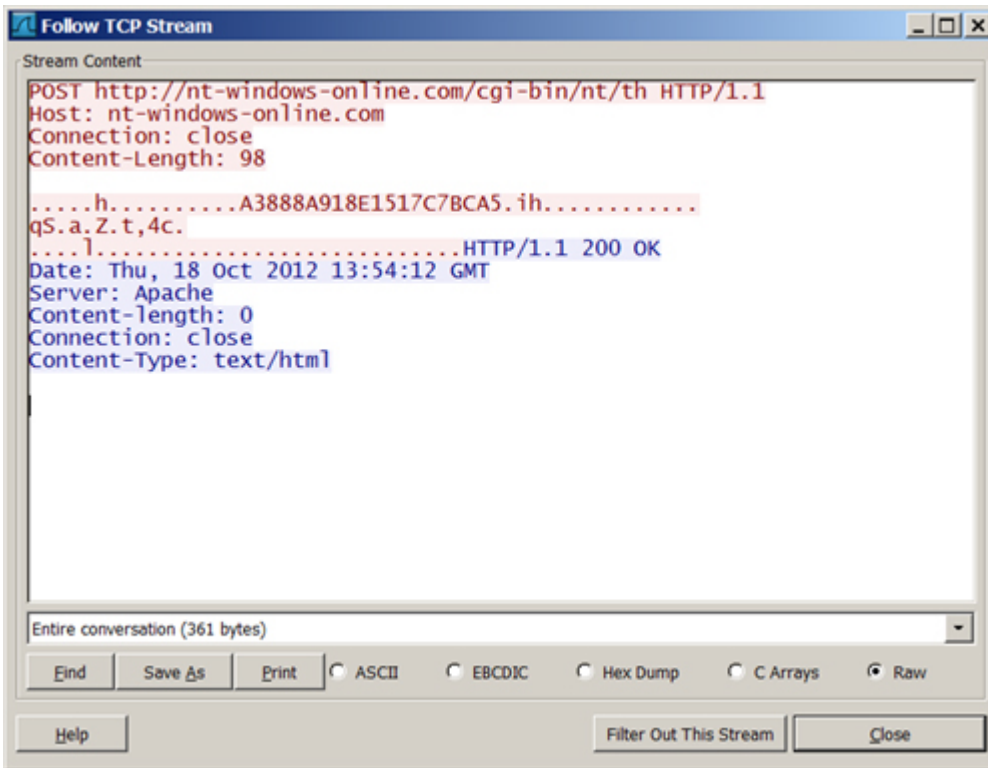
Follow TCP Stream

Stream Content

POST http://nt-windows-online.com/cgi-bin/nt/th HTTP/1.1
Host: nt-windows-online.com
Connection: close
Content-Length: 98

.....h..........A3888A918E1517C7BCA5.ih............
qS.a.Z.t,4c.
....l...........................HTTP/1.1 200 OK
Date: Thu, 18 Oct 2012 13:54:12 GMT
Server: Apache
Content-length: 0
Connection: close
Content-Type: text/html

Entire conversation (361 bytes)

Find | Save As | Print | ASCII | EBCDIC | Hex Dump | C Arrays | Raw

Help | Filter Out This Stream | Close